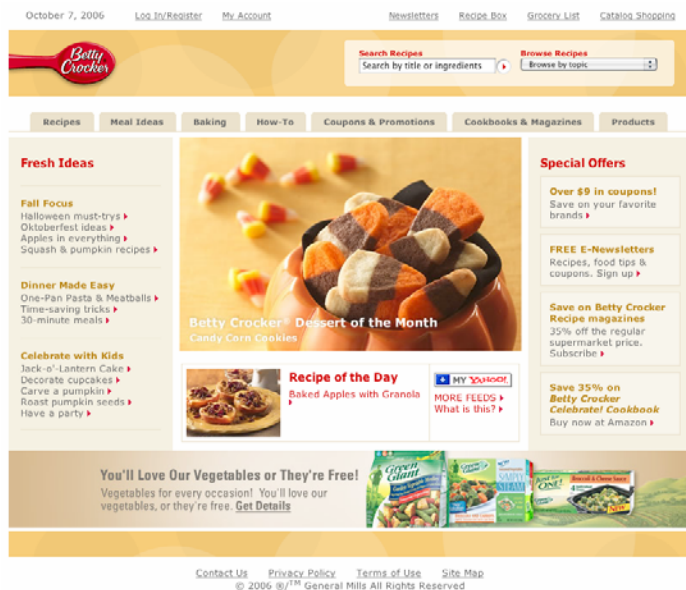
October 7, 2006 Log In/Register My Account

Newsletters Recipe Box Grocery List Catalog Shopping

Betty Crocker

Search Recipes
Search by title or ingredients

Browse Recipes
Browse by topic

Recipes | Meal Ideas | Baking | How-To | Coupons & Promotions | Cookbooks & Magazines | Products

Fresh Ideas

Fall Focus
Halloween must-trys
Oktoberfest ideas
Apples in everything
Squash & pumpkin recipes

Dinner Made Easy
One-Pan Pasta & Meatballs
Time-saving tricks
30-minute meals

Celebrate with Kids
Jack-o'-Lantern Cake
Decorate cupcakes
Carve a pumpkin
Roast pumpkin seeds
Have a party

Betty Crocker® Dessert of the Month
Candy Corn Cookies

Recipe of the Day
Baked Apples with Granola

MY YAHOO!
MORE FEEDS
What is this?

Special Offers

Over $9 in coupons!
Save on your favorite brands

FREE E-Newsletters
Recipes, food tips & coupons. Sign up

Save on Betty Crocker Recipe magazines
35% off the regular supermarket price. Subscribe

Save 35% on Betty Crocker Celebrate! Cookbook
Buy now at Amazon

You'll Love Our Vegetables or They're Free!
Vegetables for every occasion! You'll love our vegetables, or they're free. Get Details

Green Giant

Contact Us Privacy Policy Terms of Use Site Map
© 2006 ®/™ General Mills All Rights Reserved